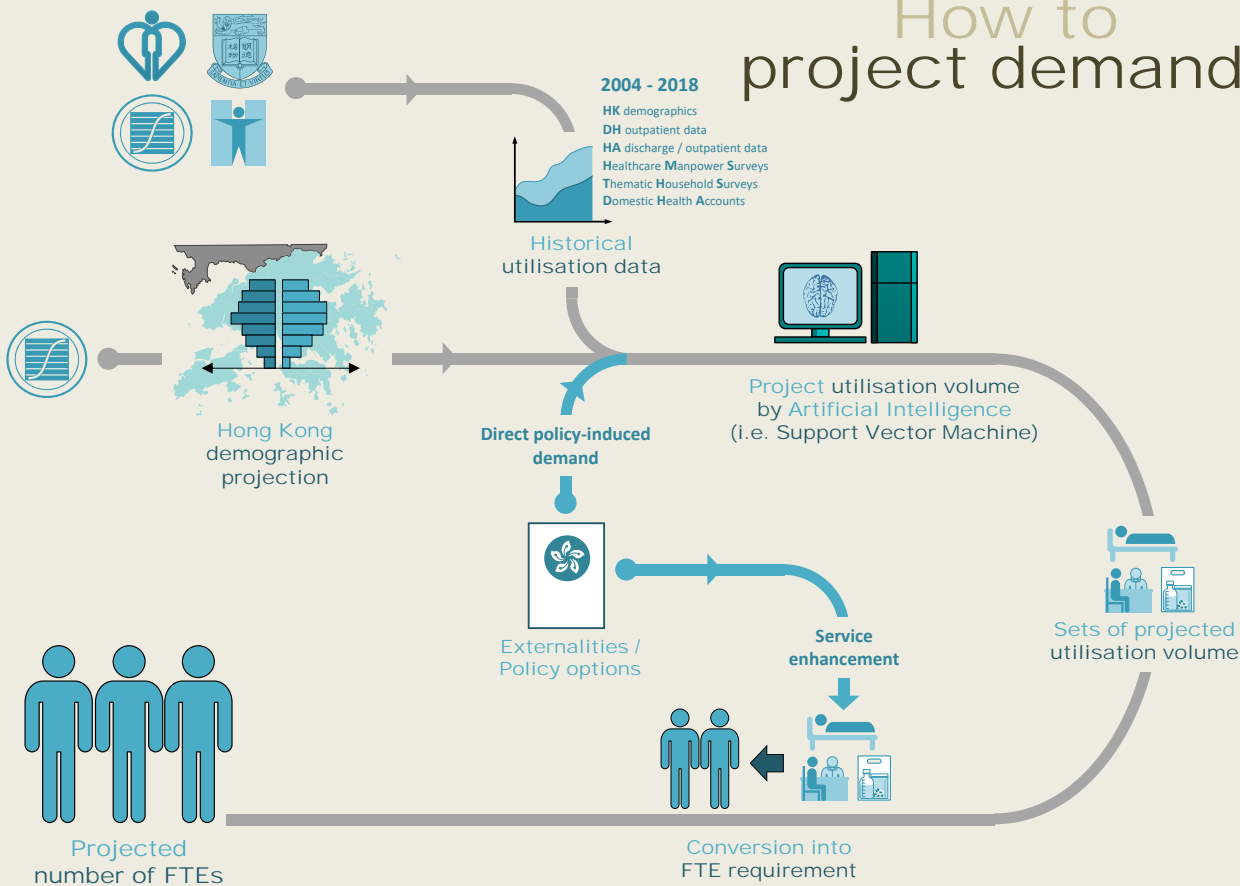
How to project demand

2004 - 2018
HK demographics
DH outpatient data
HA discharge / outpatient data
Healthcare Manpower Surveys
Thematic Household Surveys
Domestic Health Accounts

Historical utilisation data

Hong Kong demographic projection

Project utilisation volume by Artificial Intelligence (i.e. Support Vector Machine)

Direct policy-induced demand

Externalities / Policy options

Service enhancement

Sets of projected utilisation volume

Projected number of FTEs

Conversion into FTE requirement